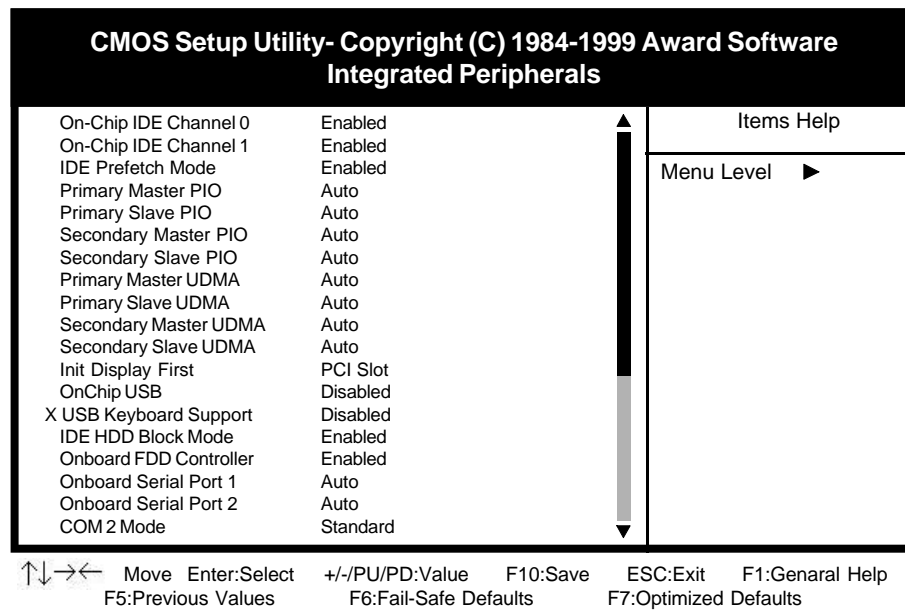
CMOS Setup Utility- Copyright (C) 1984-1999 Award Software
Integrated Peripherals

| | | Items Help |
|---|---|---|
| On-Chip IDE Channel 0 | Enabled | |
| On-Chip IDE Channel 1 | Enabled | Menu Level ► |
| IDE Prefetch Mode | Enabled | |
| Primary Master PIO | Auto | |
| Primary Slave PIO | Auto | |
| Secondary Master PIO | Auto | |
| Secondary Slave PIO | Auto | |
| Primary Master UDMA | Auto | |
| Primary Slave UDMA | Auto | |
| Secondary Master UDMA | Auto | |
| Secondary Slave UDMA | Auto | |
| Init Display First | PCI Slot | |
| OnChip USB | Disabled | |
| X USB Keyboard Support | Disabled | |
| IDE HDD Block Mode | Enabled | |
| Onboard FDD Controller | Enabled | |
| Onboard Serial Port 1 | Auto | |
| Onboard Serial Port 2 | Auto | |
| COM 2 Mode | Standard | |

↑↓→← Move Enter:Select +/-/PU/PD:Value F10:Save ESC:Exit F1:Genaral Help
F5:Previous Values F6:Fail-Safe Defaults F7:Optimized Defaults